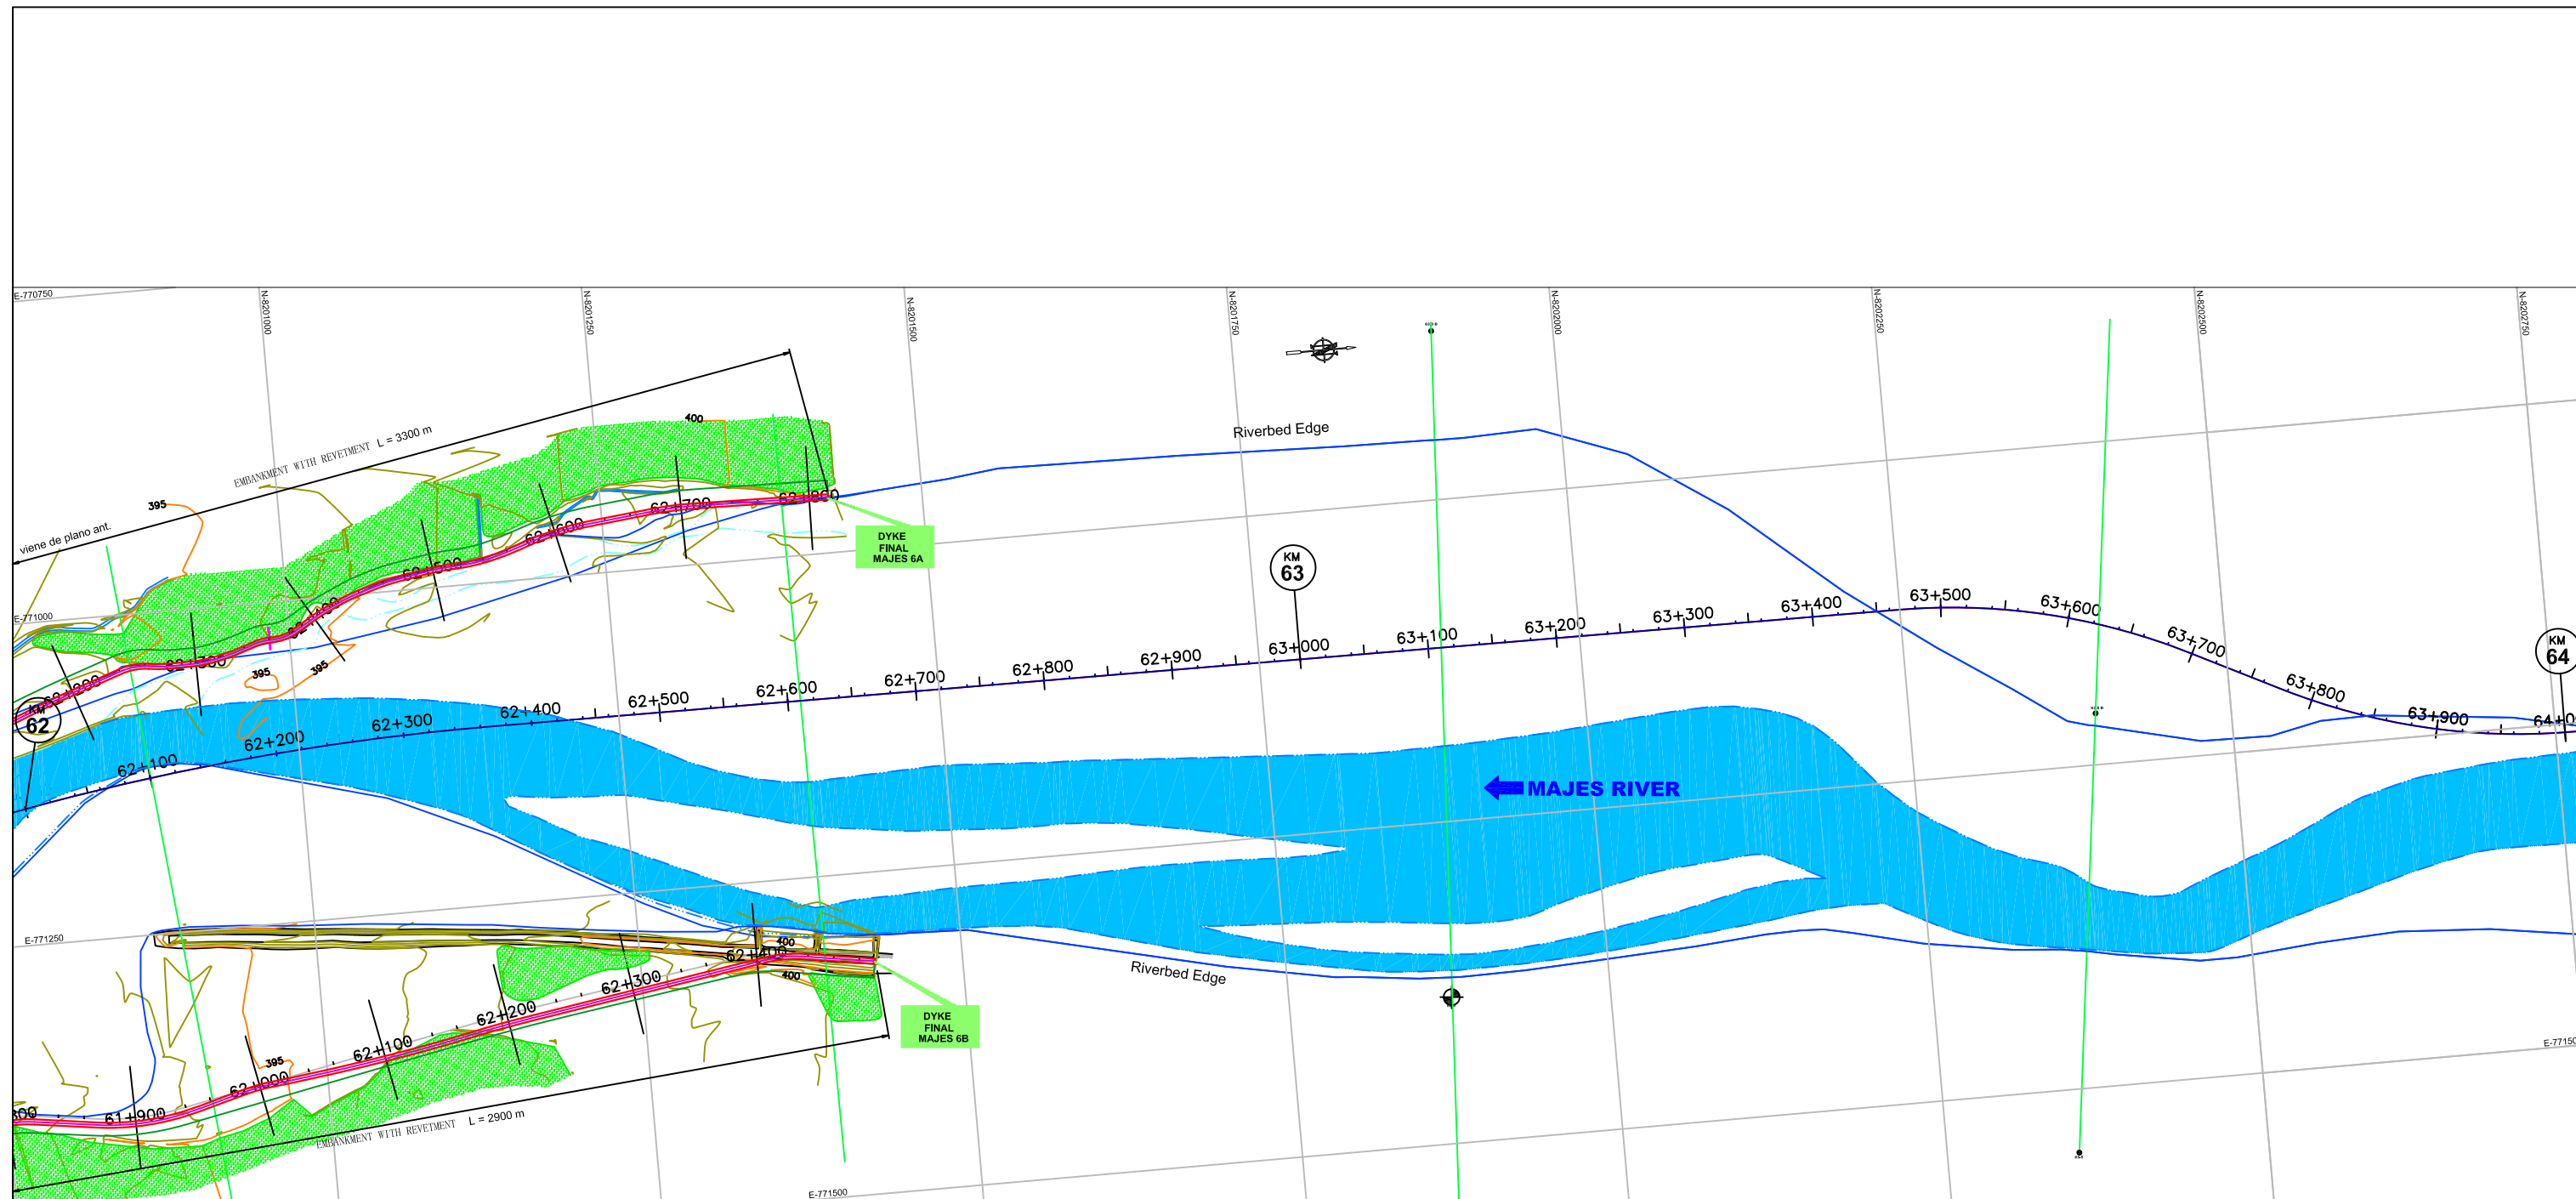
E-770750
N-8201000
N-8201250
N-8201500
N-8201750
N-8202000
N-8202250
N-8202500
N-8202750

EMBANKMENT WITH REVETMENT L = 3300 m
viene de plano ant.
395
400
Riverbed Edge
62+800
62+700
62+600
62+500
62+400
62+300
62+200
62+100
DYKE FINAL MAJES 6A
E-771000
395
395
KM 62
KM 63
KM 64
62+100
62+200
62+300
62+400
62+500
62+600
62+700
62+800
62+900
63+000
63+100
63+200
63+300
63+400
63+500
63+600
63+700
63+800
63+900
64+000
MAJES RIVER
E-771250
400
400
62+400
62+300
62+200
62+100
62+000
61+900
395
DYKE FINAL MAJES 6B
Riverbed Edge
EMBANKMENT WITH REVETMENT L = 2900 m
E-771500
E-77150